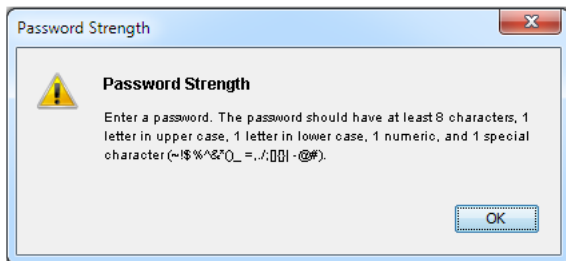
Password Strength

Password Strength

Enter a password. The password should have at least 8 characters, 1 letter in upper case, 1 letter in lower case, 1 numeric, and 1 special character (~!$%^&*()_=,./;[]{}|-@#).

OK